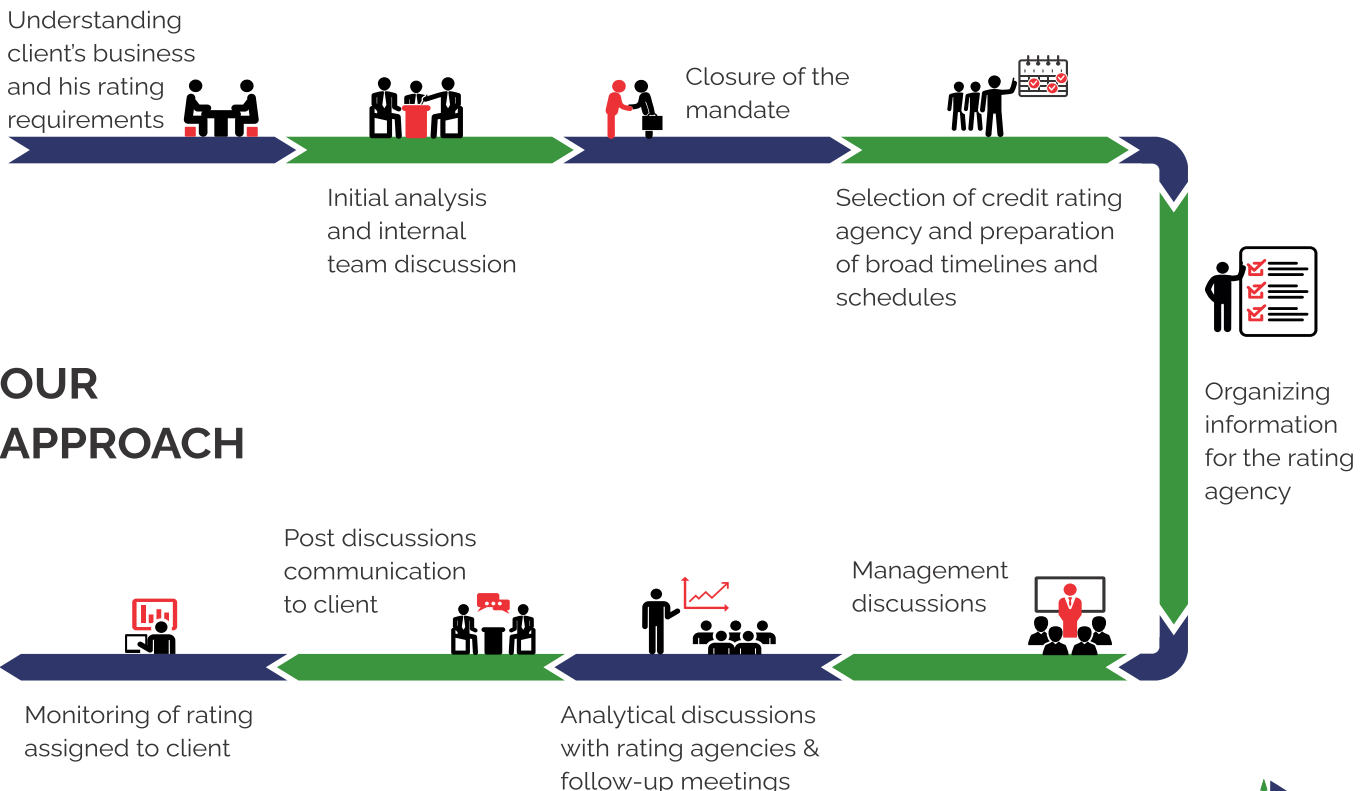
Understanding client's business and his rating requirements

Initial analysis and internal team discussion

Closure of the mandate

Selection of credit rating agency and preparation of broad timelines and schedules

Organizing information for the rating agency

OUR APPROACH

Management discussions

Analytical discussions with rating agencies & follow-up meetings

Post discussions communication to client

Monitoring of rating assigned to client